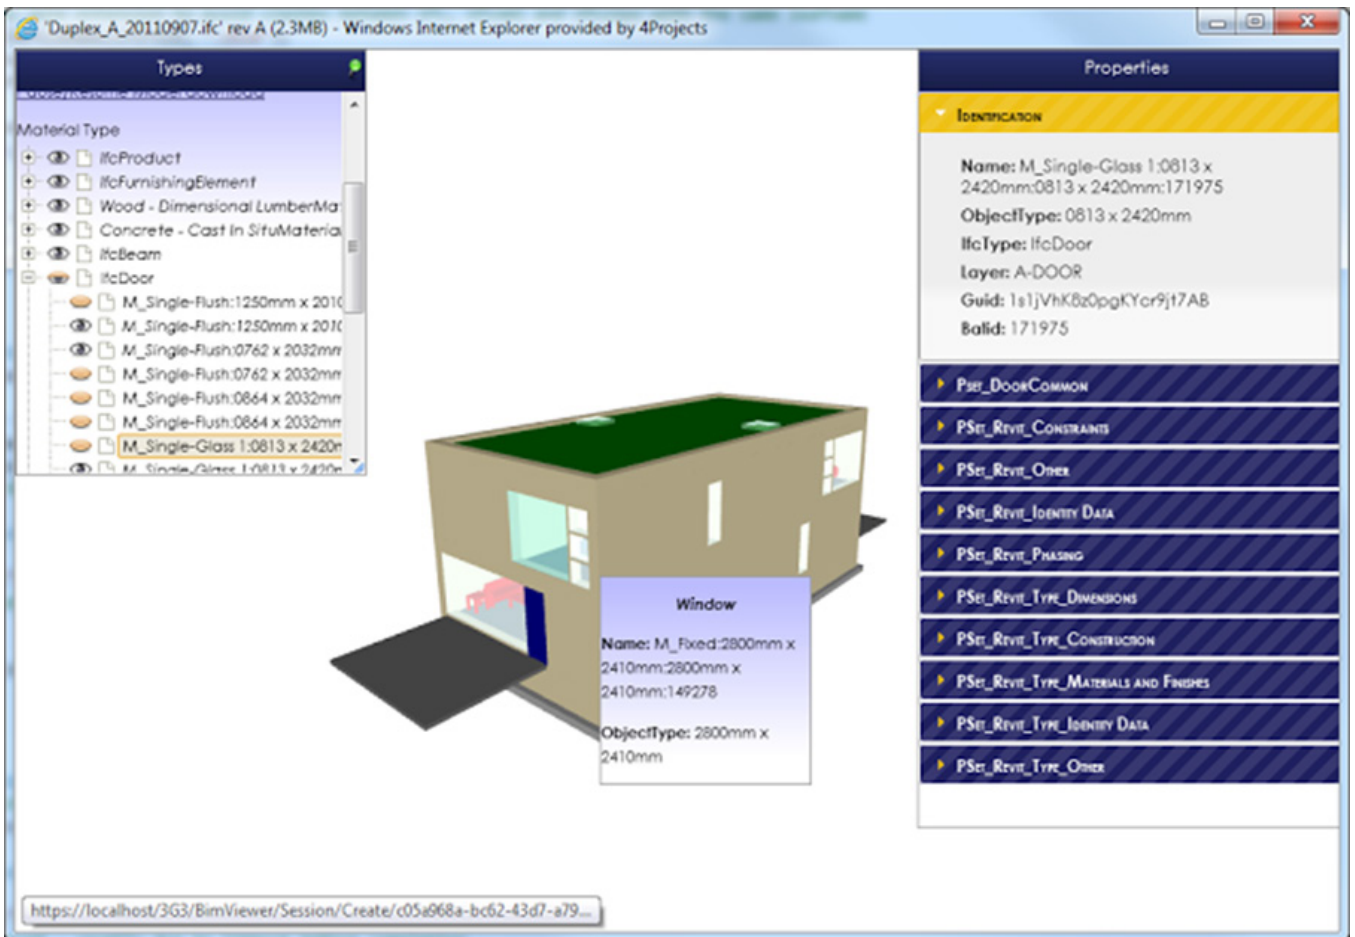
'Duplex_A_20110907.ifc' rev A (2.3MB) - Windows Internet Explorer provided by 4Projects

Types

Material Type

IfcProduct

IfcFurnishingElement

Wood - Dimensional LumberMa

Concrete - Cast In SituMateria

IfcBeam

IfcDoor

M_Single-Flush:1250mm x 201

M_Single-Flush:1250mm x 201

M_Single-Flush:0762 x 2032mm

M_Single-Flush:0762 x 2032mm

M_Single-Flush:0864 x 2032mm

M_Single-Flush:0864 x 2032mm

M_Single-Glass 1:0813 x 2420m

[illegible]

Window

Name: M_Fixed:2800mm x 2410mm:2800mm x 2410mm:149278

ObjectType: 2800mm x 2410mm

Properties

Identification

Name: M_Single-Glass 1:0813 x 2420mm:0813 x 2420mm:171975

ObjectType: 0813 x 2420mm

IfcType: IfcDoor

Layer: A-DOOR

Guid: 1s1jVhK8z0pgKYcr9jt7AB

BaId: 171975

PSet_DoorCommon

PSet_Revit_Constraints

PSet_Revit_Other

PSet_Revit_Identity Data

PSet_Revit_Phasing

PSet_Revit_Type_Dimensions

PSet_Revit_Type_Construction

PSet_Revit_Type_Materials and Finishes

PSet_Revit_Type_Identity Data

PSet_Revit_Type_Other

https://localhost/3G3/BimViewer/Session/Create/c05a968a-bc62-43d7-a79...